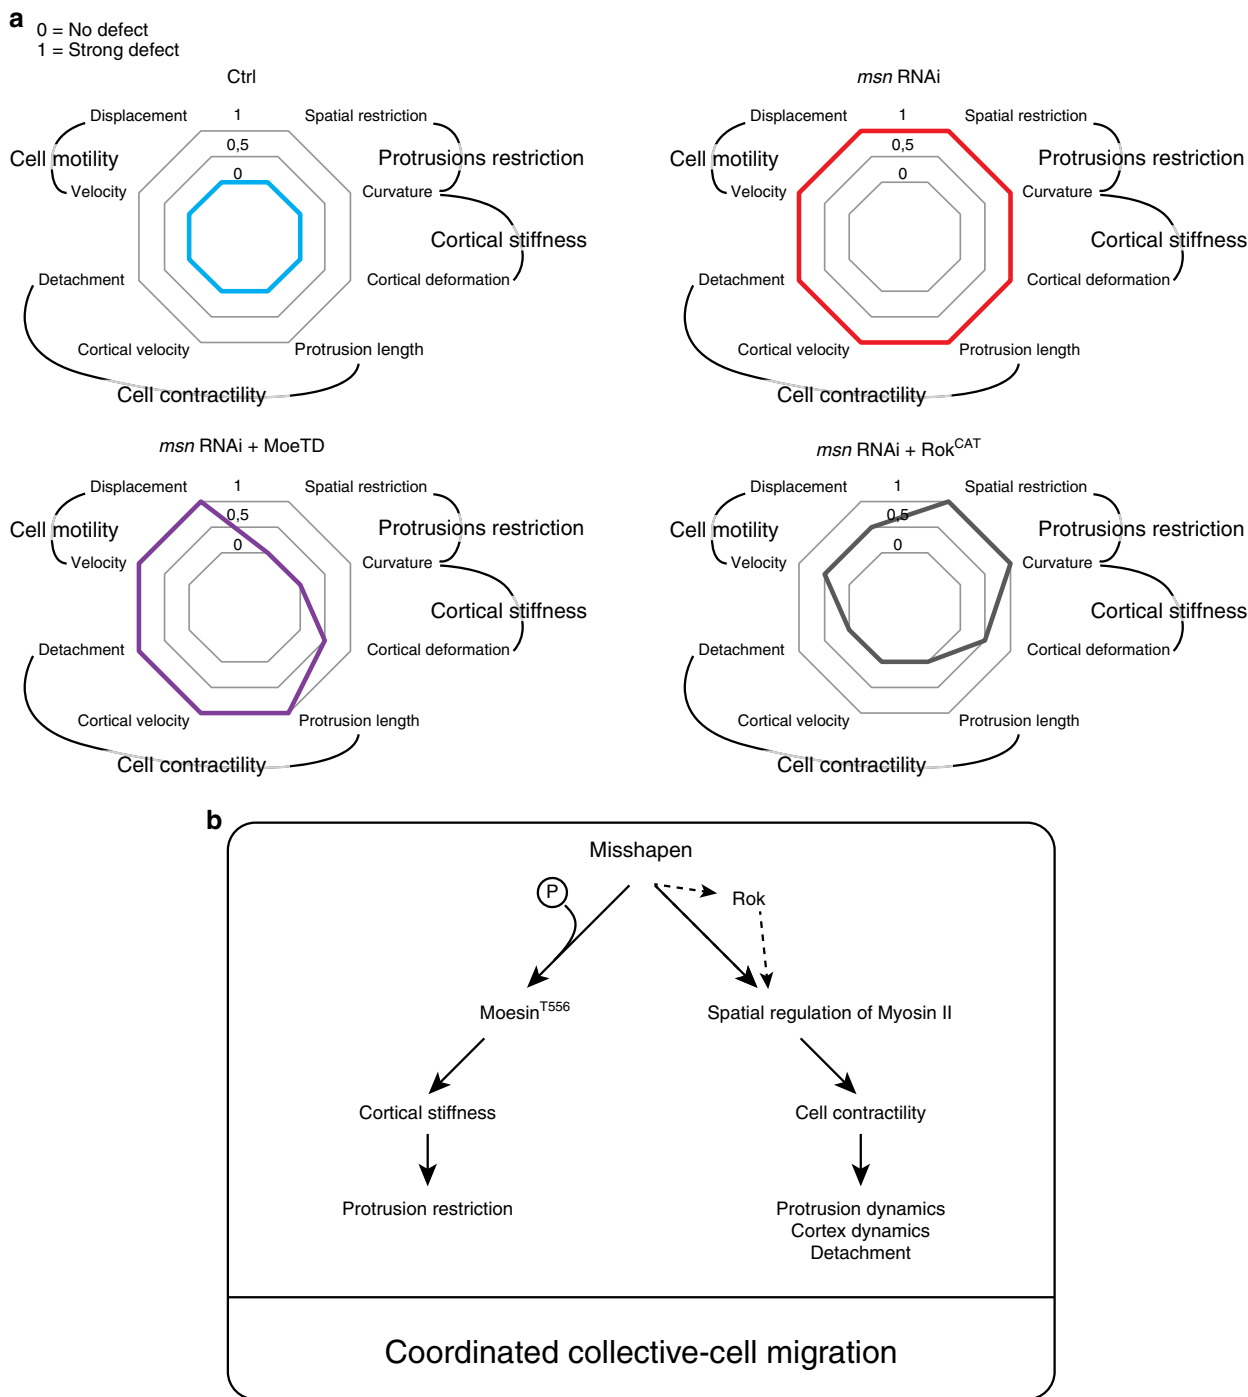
a
0 = No defect
1 = Strong defect

Ctrl

1
0,5
0
Displacement
Spatial restriction
Cell motility
Protrusions restriction
Velocity
Curvature
Cortical stiffness
Detachment
Cortical deformation
Cortical velocity
Protrusion length
Cell contractility

*msn* RNAi

1
0,5
0
Displacement
Spatial restriction
Cell motility
Protrusions restriction
Velocity
Curvature
Cortical stiffness
Detachment
Cortical deformation
Cortical velocity
Protrusion length
Cell contractility

*msn* RNAi + MoeTD

1
0,5
0
Displacement
Spatial restriction
Cell motility
Protrusions restriction
Velocity
Curvature
Cortical stiffness
Detachment
Cortical deformation
Cortical velocity
Protrusion length
Cell contractility

*msn* RNAi + Rok$^{CAT}$

1
0,5
0
Displacement
Spatial restriction
Cell motility
Protrusions restriction
Velocity
Curvature
Cortical stiffness
Detachment
Cortical deformation
Cortical velocity
Protrusion length
Cell contractility

b

Misshapen
P
Rok
Moesin$^{T556}$
Spatial regulation of Myosin II
Cortical stiffness
Cell contractility
Protrusion restriction
Protrusion dynamics
Cortex dynamics
Detachment

Coordinated collective-cell migration